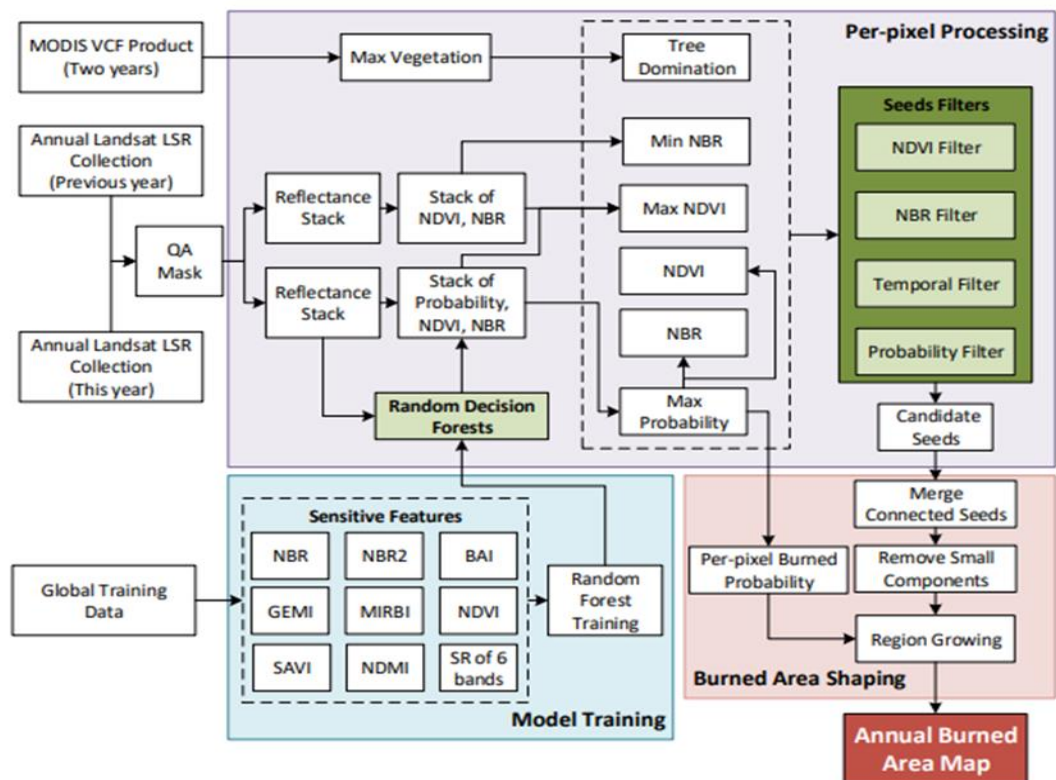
Per-pixel Processing

MODIS VCF Product (Two years)

Max Vegetation

Tree Domination

Annual Landsat LSR Collection (Previous year)

QA Mask

Annual Landsat LSR Collection (This year)

Reflectance Stack

Reflectance Stack

Stack of NDVI, NBR

Stack of Probability, NDVI, NBR

Min NBR

Max NDVI

NDVI

NBR

Max Probability

Random Decision Forests

Seeds Filters

NDVI Filter

NBR Filter

Temporal Filter

Probability Filter

Candidate Seeds

Sensitive Features

| NBR | NBR2 | BAI |
|---|---|---|
| GEMI | MIRBI | NDVI |
| SAVI | NDMI | SR of 6 bands |

Global Training Data

Random Forest Training

Model Training

Merge Connected Seeds

Per-pixel Burned Probability

Remove Small Components

Region Growing

Burned Area Shaping

Annual Burned Area Map